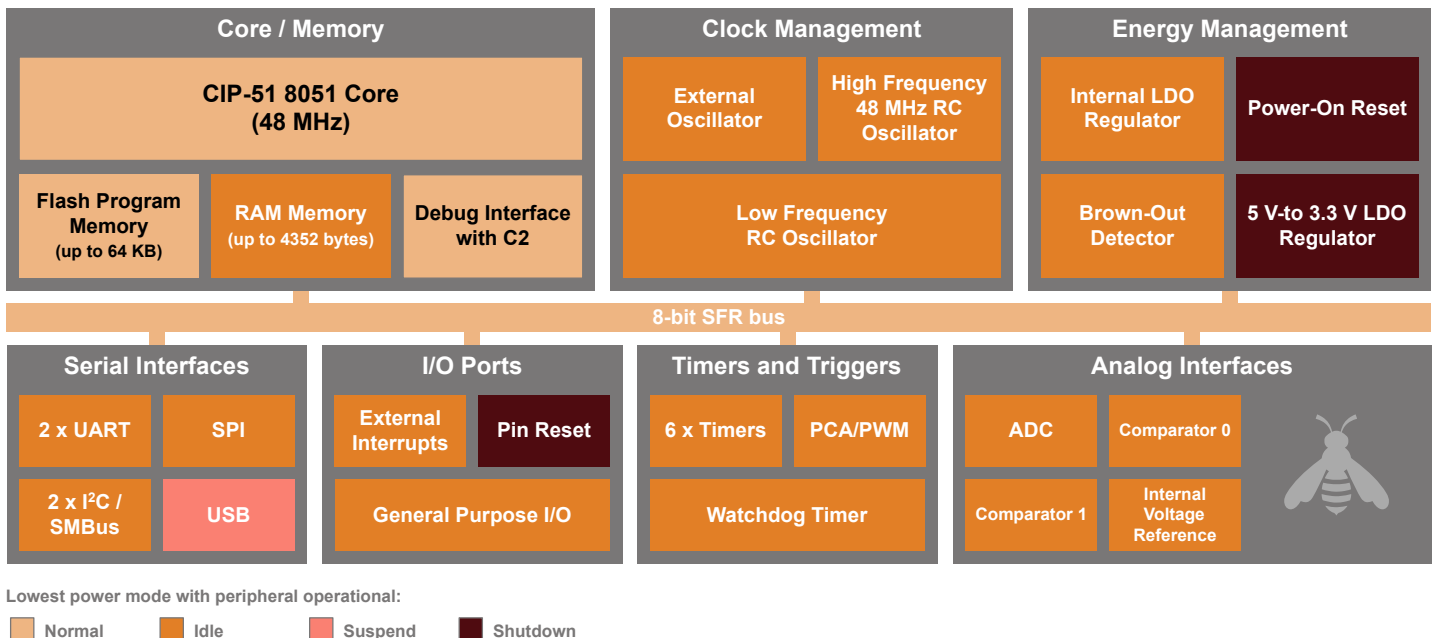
Core / Memory

CIP-51 8051 Core (48 MHz)

Flash Program Memory (up to 64 KB)

RAM Memory (up to 4352 bytes)

Debug Interface with C2

Clock Management

External Oscillator

High Frequency 48 MHz RC Oscillator

Low Frequency RC Oscillator

Energy Management

Internal LDO Regulator

Power-On Reset

Brown-Out Detector

5 V-to 3.3 V LDO Regulator

8-bit SFR bus

Serial Interfaces

2 x UART

SPI

2 x I$^2$C / SMBus

USB

I/O Ports

External Interrupts

Pin Reset

General Purpose I/O

Timers and Triggers

6 x Timers

PCA/PWM

Watchdog Timer

Analog Interfaces

ADC

Comparator 0

Comparator 1

Internal Voltage Reference

Lowest power mode with peripheral operational:

Normal Idle Suspend Shutdown